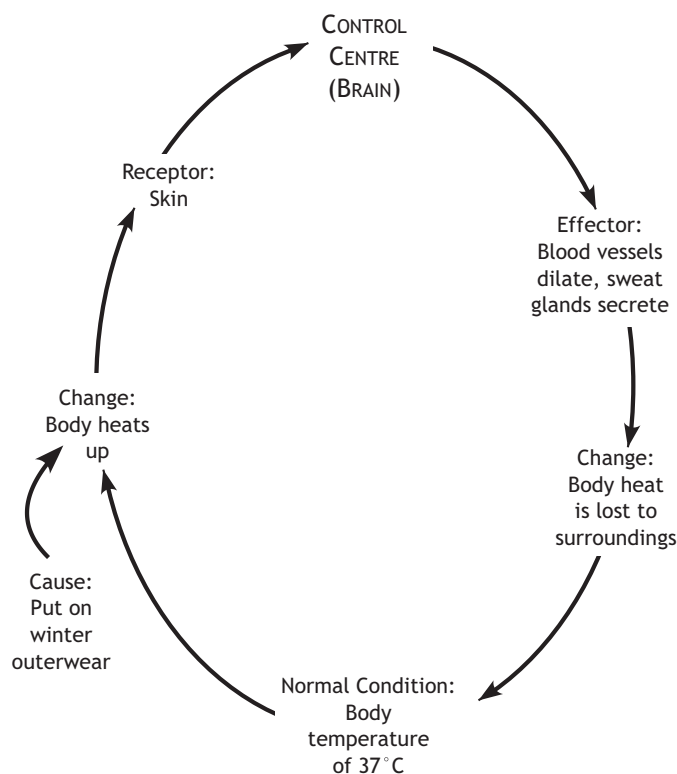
CONTROL CENTRE (BRAIN)

Effector: Blood vessels dilate, sweat glands secrete

Change: Body heat is lost to surroundings

Normal Condition: Body temperature of 37$^{\circ}$C

Cause: Put on winter outerwear

Change: Body heats up

Receptor: Skin